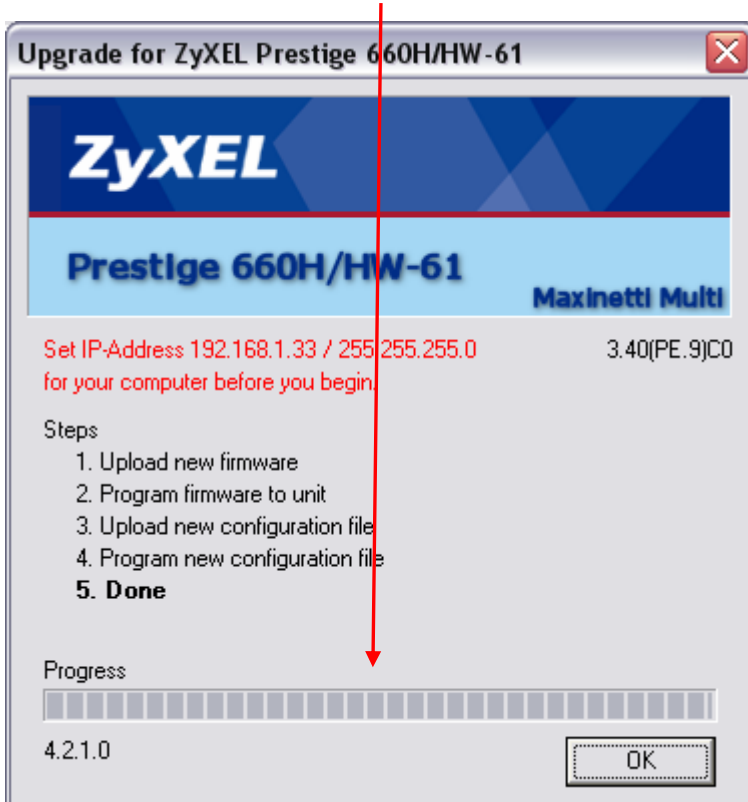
Upgrade for ZyXEL Prestige 660H/HW-61

ZyXEL

Prestige 660H/HW-61

Maxinetti Multi

Set IP-Address 192.168.1.33 / 255.255.255.0
for your computer before you begin.

3.40(PE.9)C0

Steps
1. Upload new firmware
2. Program firmware to unit
3. Upload new configuration file
4. Program new configuration file
5. Done

Progress

4.2.1.0

OK